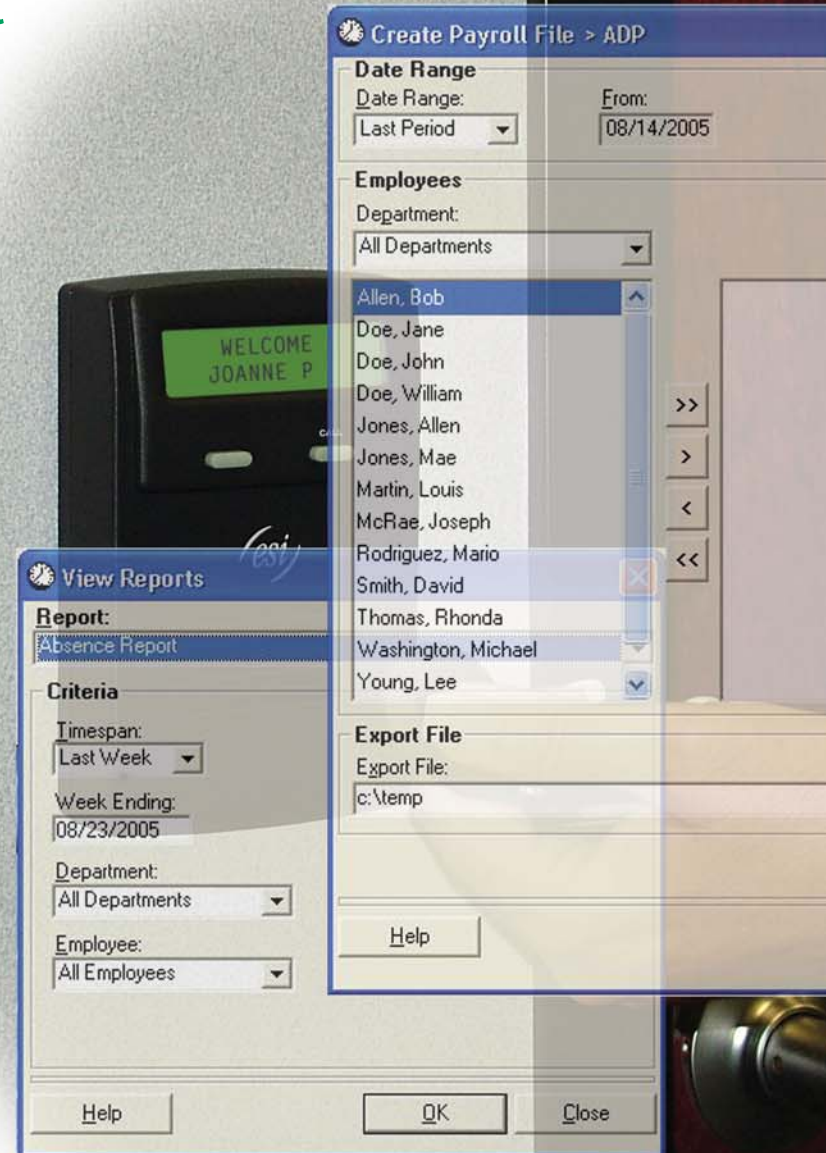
Create Payroll File > ADP

Date Range
Date Range:
Last Period
From:
08/14/2005

Employees
Department:
All Departments

Allen, Bob
Doe, Jane
Doe, John
Doe, William
Jones, Allen
Jones, Mae
Martin, Louis
McRae, Joseph
Rodriguez, Mario
Smith, David
Thomas, Rhonda
Washington, Michael
Young, Lee

>>
>
<
<<

Export File
Export File:
c:\temp

Help

WELCOME
JOANNE P

esi

View Reports
Report:
Absence Report

Criteria
Timespan:
Last Week
Week Ending:
08/23/2005
Department:
All Departments
Employee:
All Employees

Help
OK
Close